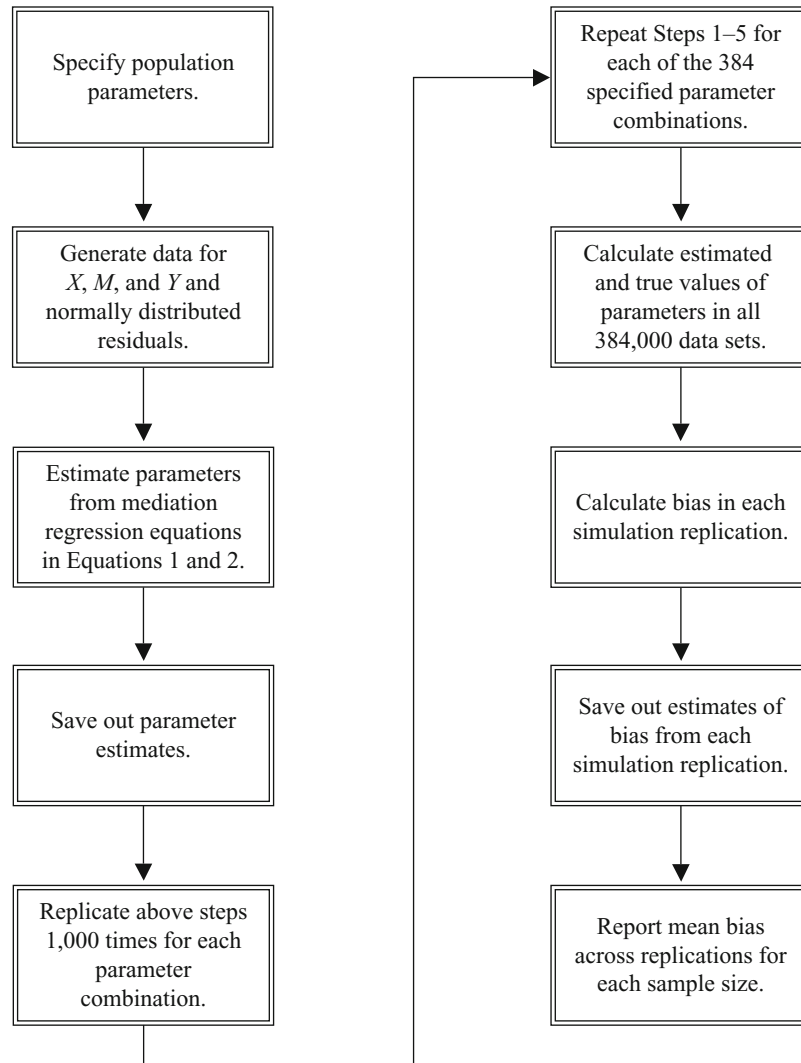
Specify population parameters.

Generate data for $X$, $M$, and $Y$ and normally distributed residuals.

Estimate parameters from mediation regression equations in Equations 1 and 2.

Save out parameter estimates.

Replicate above steps 1,000 times for each parameter combination.

Repeat Steps 1–5 for each of the 384 specified parameter combinations.

Calculate estimated and true values of parameters in all 384,000 data sets.

Calculate bias in each simulation replication.

Save out estimates of bias from each simulation replication.

Report mean bias across replications for each sample size.